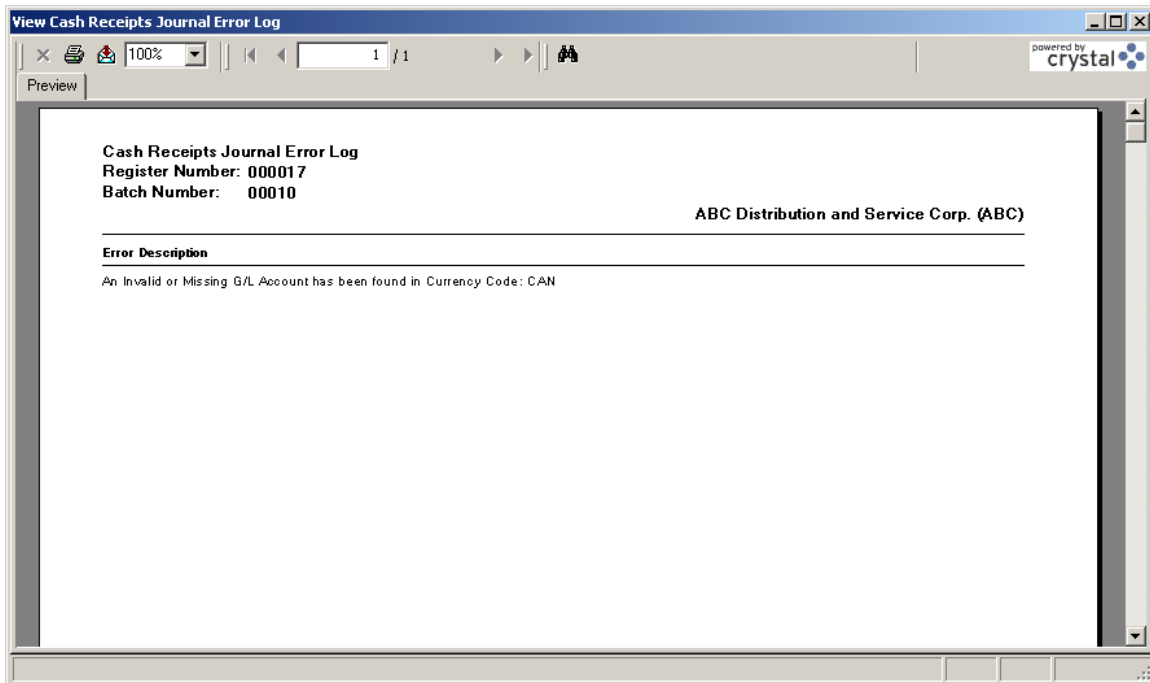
View Cash Receipts Journal Error Log

100%

1 / 1

powered by crystal

Preview

Cash Receipts Journal Error Log
Register Number: 000017
Batch Number: 00010

ABC Distribution and Service Corp. (ABC)

Error Description

An Invalid or Missing G/L Account has been found in Currency Code: CAN